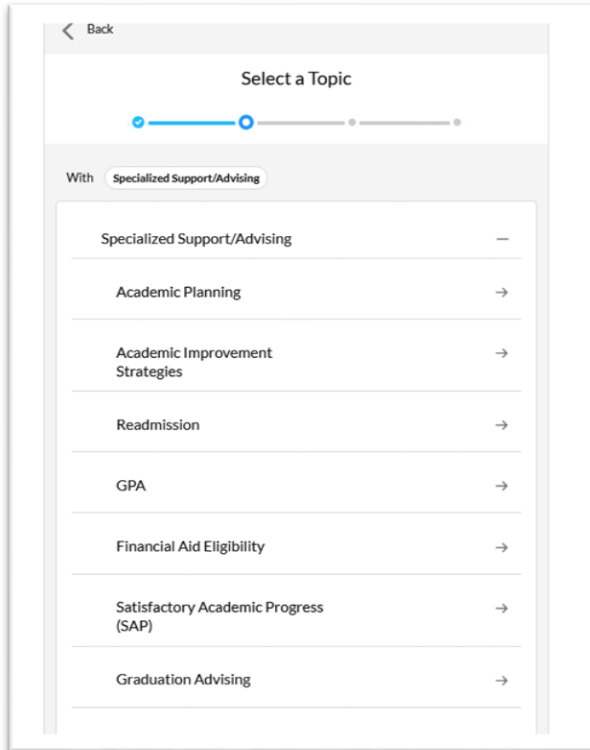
Back

Select a Topic

With Specialized Support/Advising

Specialized Support/Advising —

Academic Planning →

Academic Improvement Strategies →

Readmission →

GPA →

Financial Aid Eligibility →

Satisfactory Academic Progress (SAP) →

Graduation Advising →